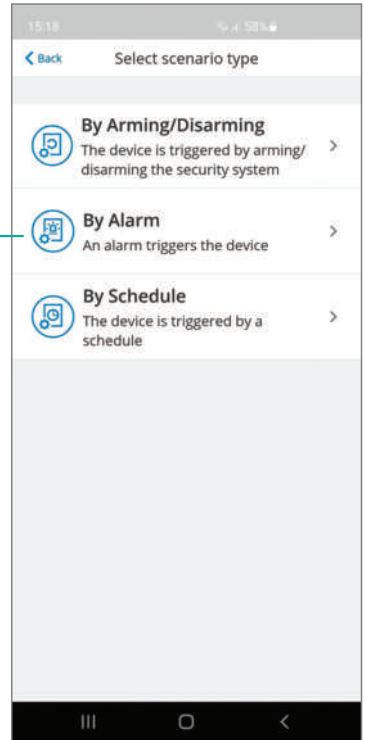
15:18 58%

Back Select scenario type

By Arming/Disarming
The device is triggered by arming/ disarming the security system

By Alarm
An alarm triggers the device

By Schedule
The device is triggered by a schedule